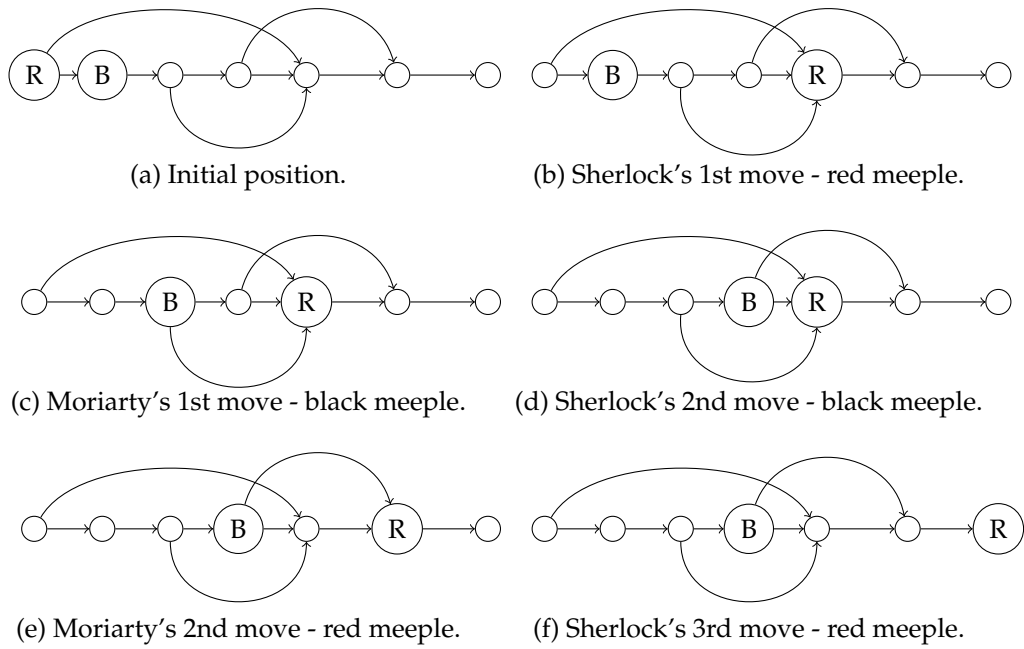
R B

(a) Initial position.

B R

(b) Sherlock's 1st move - red meeple.

B R

(c) Moriarty's 1st move - black meeple.

B R

(d) Sherlock's 2nd move - black meeple.

B R

(e) Moriarty's 2nd move - red meeple.

B R

(f) Sherlock's 3rd move - red meeple.